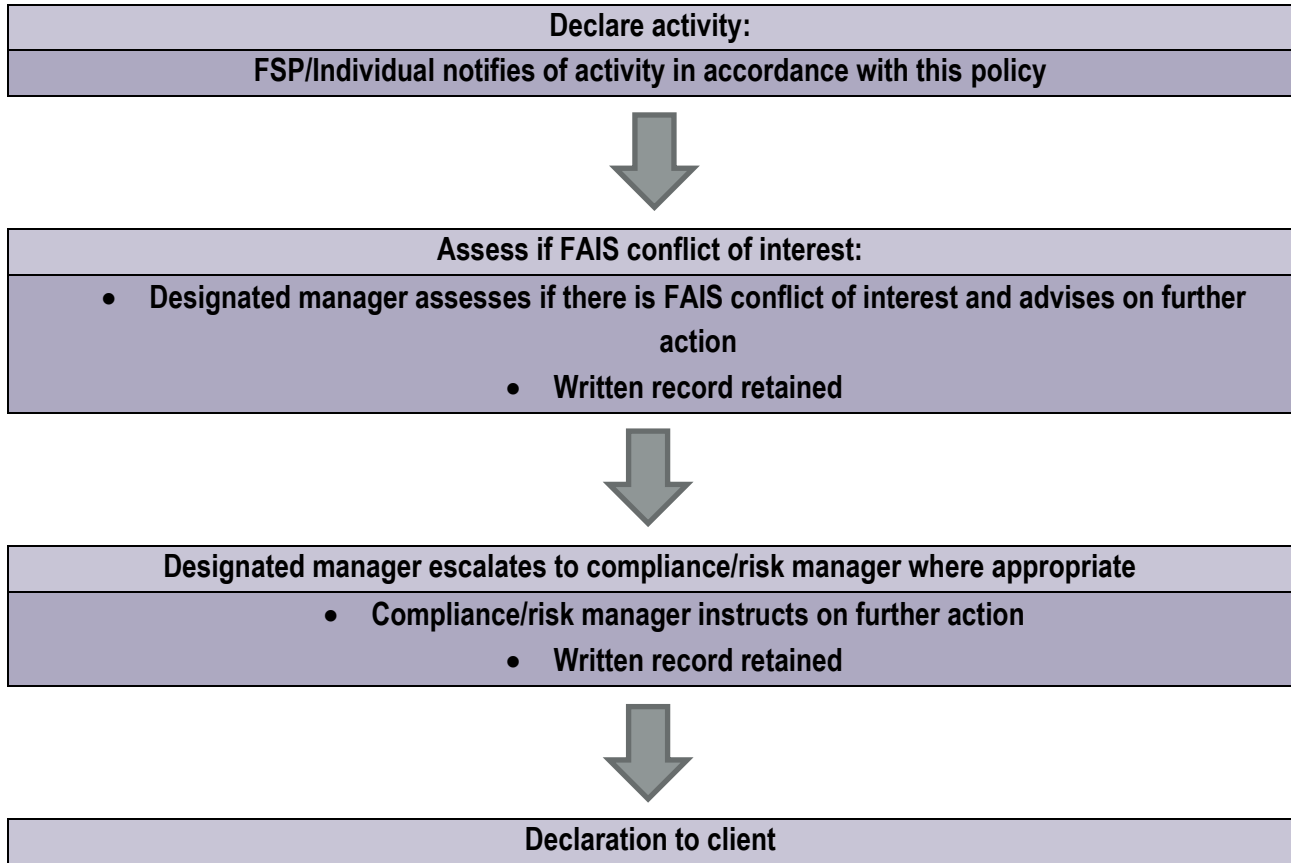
Declare activity:

FSP/Individual notifies of activity in accordance with this policy

Assess if FAIS conflict of interest:

- Designated manager assesses if there is FAIS conflict of interest and advises on further action
- Written record retained

Designated manager escalates to compliance/risk manager where appropriate

- Compliance/risk manager instructs on further action
- Written record retained

Declaration to client